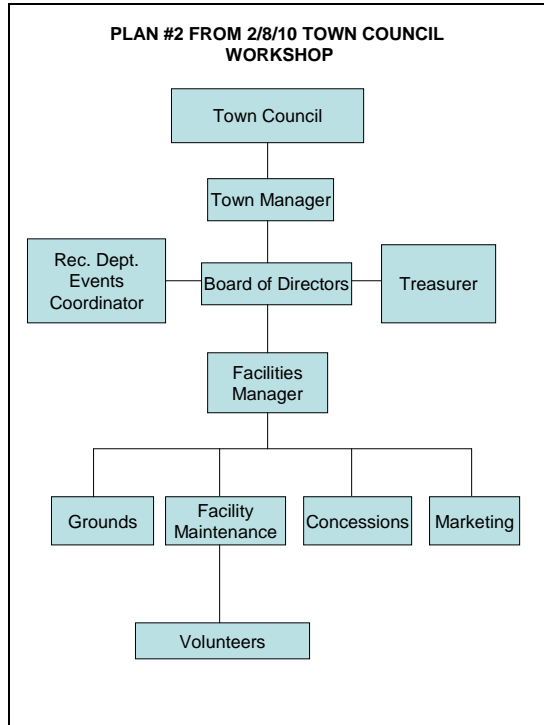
PLAN #2 FROM 2/8/10 TOWN COUNCIL WORKSHOP

Town Council

Town Manager

Rec. Dept. Events Coordinator

Board of Directors

Treasurer

Facilities Manager

Grounds

Facility Maintenance

Concessions

Marketing

Volunteers